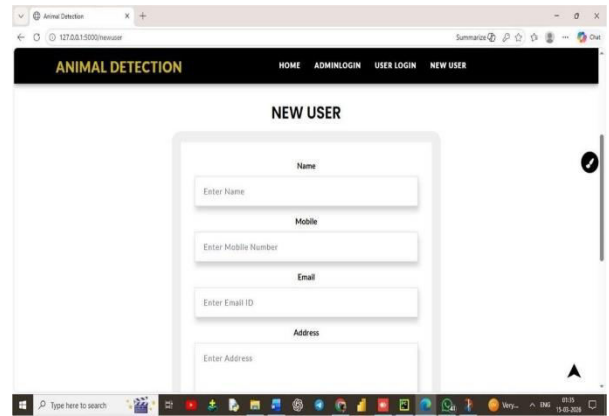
Animal Detection
127.0.0.1:5000/newuser
Summarize
Chat

ANIMAL DETECTION
HOME ADMINLOGIN USER LOGIN NEW USER

NEW USER

Name
Enter Name
Mobile
Enter Mobile Number
Email
Enter Email ID
Address
Enter Address

Type here to search
Very...
ENG
01:35
15-03-2026